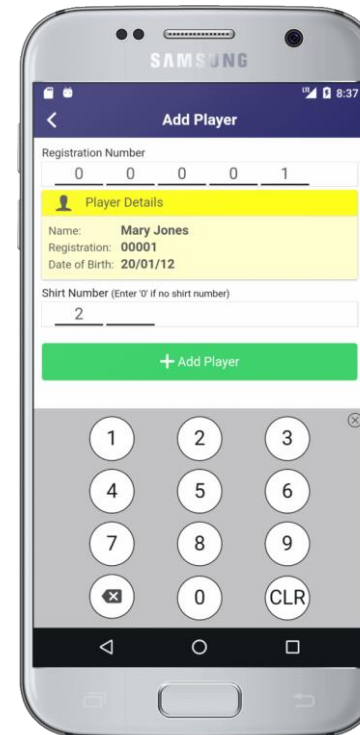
SAMSUNG

8:37

Add Player

Registration Number

0 0 0 0 1

Player Details

Name: Mary Jones
Registration: 00001
Date of Birth: 20/01/12

Shirt Number (Enter '0' if no shirt number)

2

+ Add Player

1 2 3
4 5 6
7 8 9
0 CLR